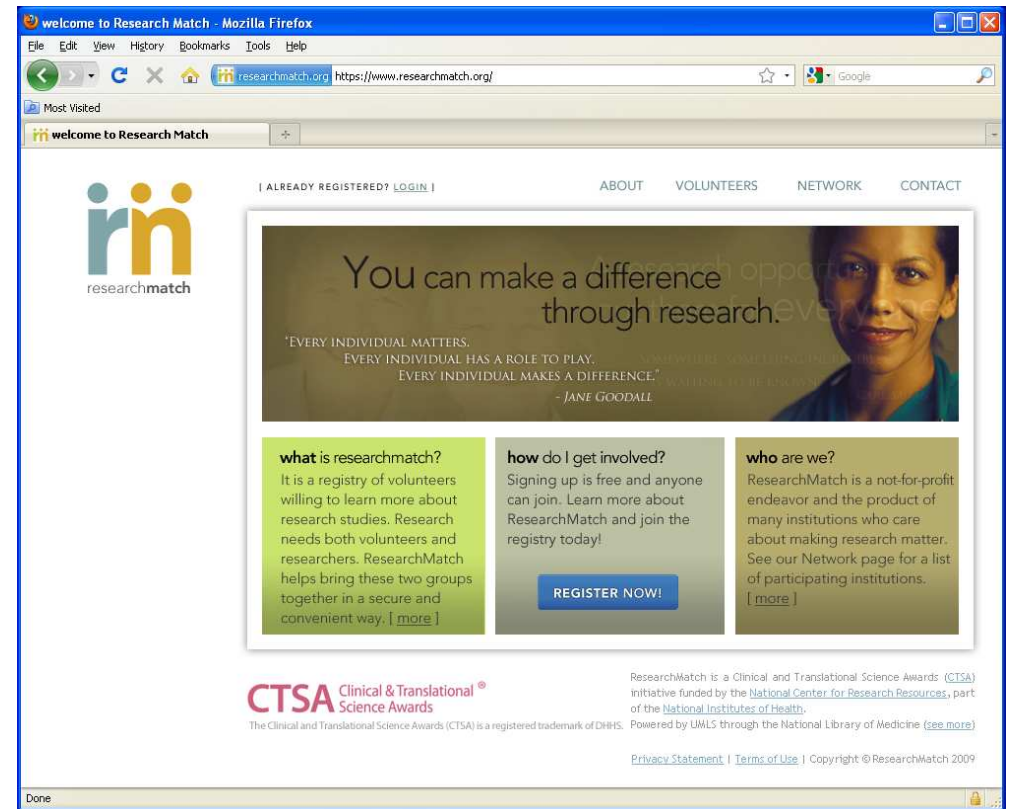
welcome to Research Match - Mozilla Firefox

File Edit View History Bookmarks Tools Help

researchmatch.org https://www.researchmatch.org/

Google

Most Visited

welcome to Research Match

researchmatch

| ALREADY REGISTERED? LOGIN |

ABOUT VOLUNTEERS NETWORK CONTACT

You can make a difference through research.

"EVERY INDIVIDUAL MATTERS. EVERY INDIVIDUAL HAS A ROLE TO PLAY. EVERY INDIVIDUAL MAKES A DIFFERENCE."
- JANE GOODALL

what is researchmatch?
It is a registry of volunteers willing to learn more about research studies. Research needs both volunteers and researchers. ResearchMatch helps bring these two groups together in a secure and convenient way. [ more ]

how do I get involved?
Signing up is free and anyone can join. Learn more about ResearchMatch and join the registry today!

REGISTER NOW!

who are we?
ResearchMatch is a not-for-profit endeavor and the product of many institutions who care about making research matter. See our Network page for a list of participating institutions. [ more ]

CTSA Clinical & Translational Science Awards ®
The Clinical and Translational Science Awards (CTSA) is a registered trademark of DHHS.

ResearchMatch is a Clinical and Translational Science Awards (CTSA) initiative funded by the National Center for Research Resources, part of the National Institutes of Health.
Powered by UMLS through the National Library of Medicine (see more)

Privacy Statement | Terms of Use | Copyright © ResearchMatch 2009

Done